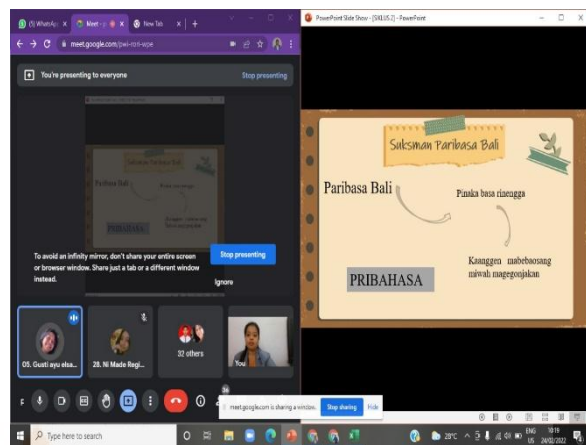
(5) WhatsApp × Meet - × New Tab × +

meet.google.com/pwi-rcri-wpe

You're presenting to everyone

Stop presenting

Suksman Paribasa Bali

Paribasa Bali

PRIBAHASA

To avoid an infinity mirror, don't share your entire screen or browser window. Share just a tab or a different window instead.

Stop presenting

Ignore

05. Gusti ayu elsa...

28. Ni Made Regi...

32 others

You

meet.google.com is sharing a window.

Stop sharing

Hide

PowerPoint Slide Show - [SKLUS 2] - PowerPoint

Suksman Paribasa Bali

Paribasa Bali

Pinaka basa rinengga

Kaanggen mabebaosang miwah magegonjakan

PRIBAHASA

Type here to search

28°C

ENG US

10:15 24/02/2022